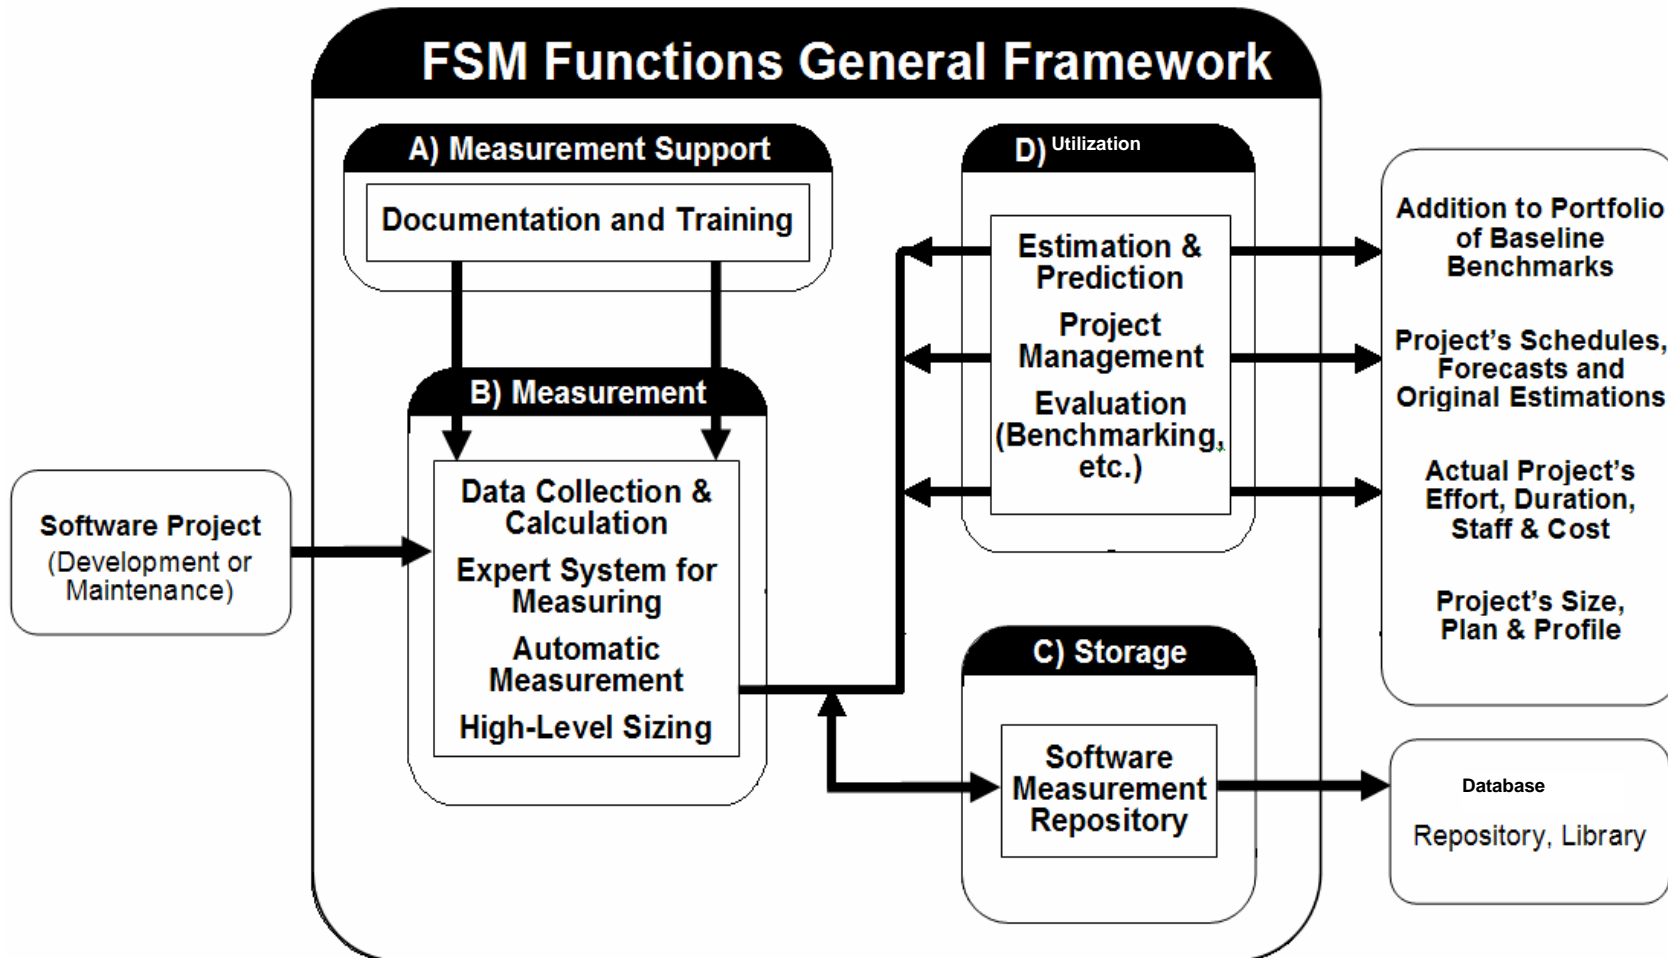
FSM Functions General Framework

A) Measurement Support

Documentation and Training

B) Measurement

Data Collection & Calculation

Expert System for Measuring

Automatic Measurement

High-Level Sizing

Software Project
(Development or Maintenance)

D) Utilization

Estimation & Prediction

Project Management

Evaluation (Benchmarking, etc.)

C) Storage

Software Measurement Repository

Addition to Portfolio of Baseline Benchmarks

Project's Schedules, Forecasts and Original Estimations

Actual Project's Effort, Duration, Staff & Cost

Project's Size, Plan & Profile

Database

Repository, Library